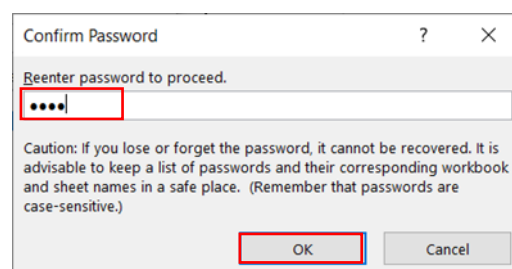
Confirm Password ? ×

Reenter password to proceed.

••••

Caution: If you lose or forget the password, it cannot be recovered. It is advisable to keep a list of passwords and their corresponding workbook and sheet names in a safe place. (Remember that passwords are case-sensitive.)

OK Cancel